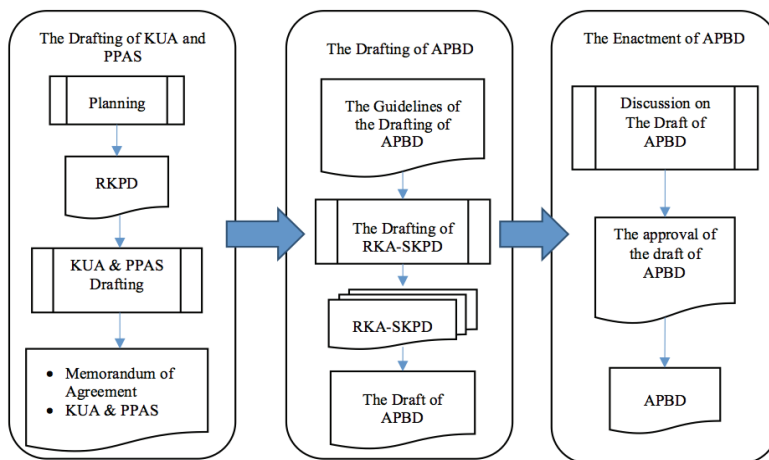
The Drafting of KUA and PPAS

Planning

RKPD

KUA & PPAS Drafting

- Memorandum of Agreement
- KUA & PPAS

The Drafting of APBD

The Guidelines of the Drafting of APBD

The Drafting of RKA-SKPD

RKA-SKPD

The Draft of APBD

The Enactment of APBD

Discussion on The Draft of APBD

The approval of the draft of APBD

APBD